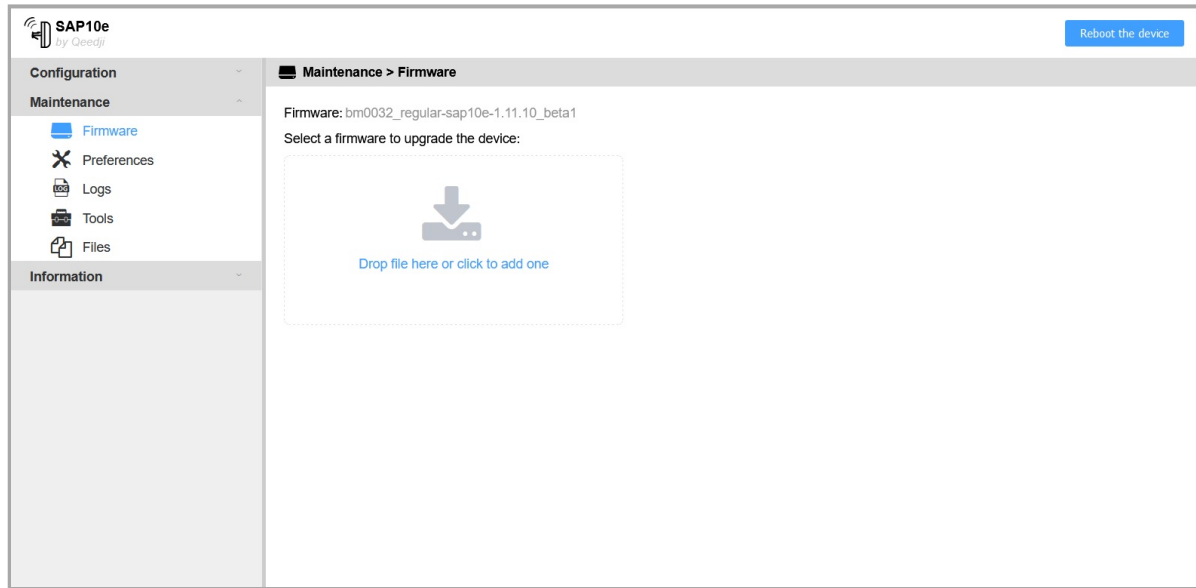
SAP10e
by Qeedji

Reboot the device

Configuration
Maintenance
Firmware
Preferences
LOG
Logs
Tools
Files
Information

Maintenance > Firmware

Firmware: bm0032_regular-sap10e-1.11.10_beta1

Select a firmware to upgrade the device:

Drop file here or click to add one